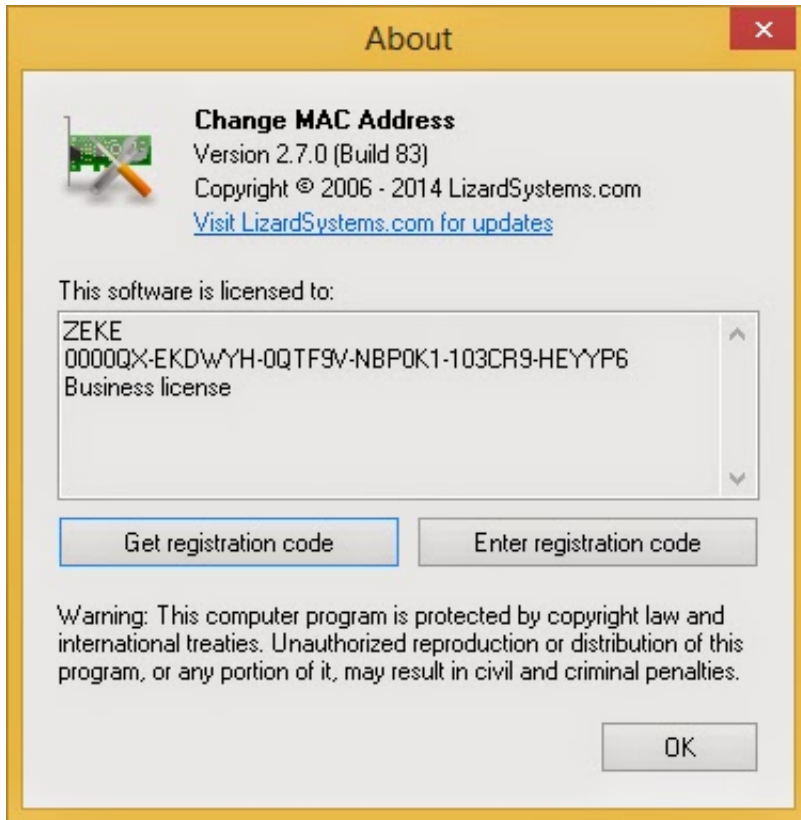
About

Change MAC Address
Version 2.7.0 (Build 83)
Copyright © 2006 - 2014 LizardSystems.com
Visit LizardSystems.com for updates

This software is licensed to:

ZEKE
0000QX-EKDWYH-0QTF9V-NBP0K1-103CR9-HEYYP6
Business license

Get registration code

Enter registration code

Warning: This computer program is protected by copyright law and international treaties. Unauthorized reproduction or distribution of this program, or any portion of it, may result in civil and criminal penalties.

OK